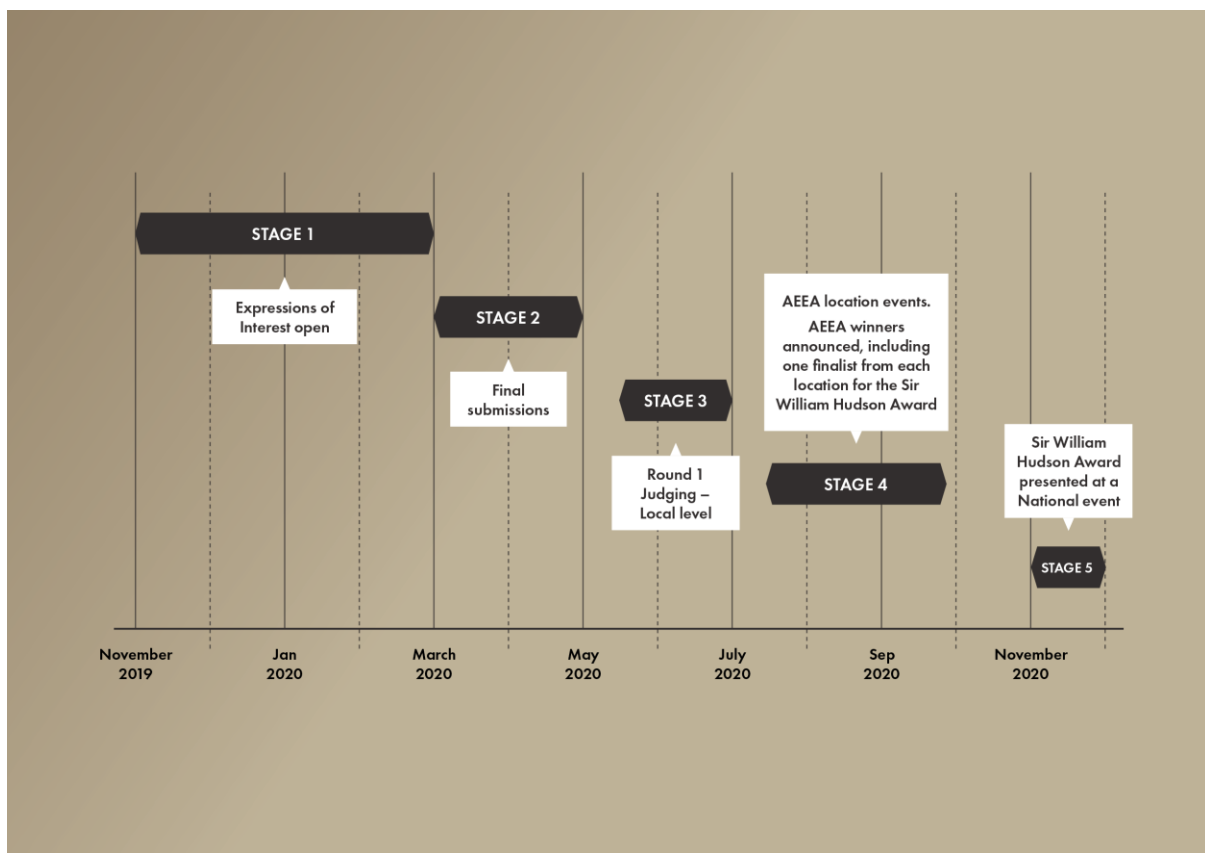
STAGE 1

Expressions of Interest open

STAGE 2

Final submissions

STAGE 3

Round 1 Judging – Local level

AEEA location events.

AEEA winners announced, including one finalist from each location for the Sir William Hudson Award

STAGE 4

Sir William Hudson Award presented at a National event

STAGE 5

November 2019

Jan 2020

March 2020

May 2020

July 2020

Sep 2020

November 2020